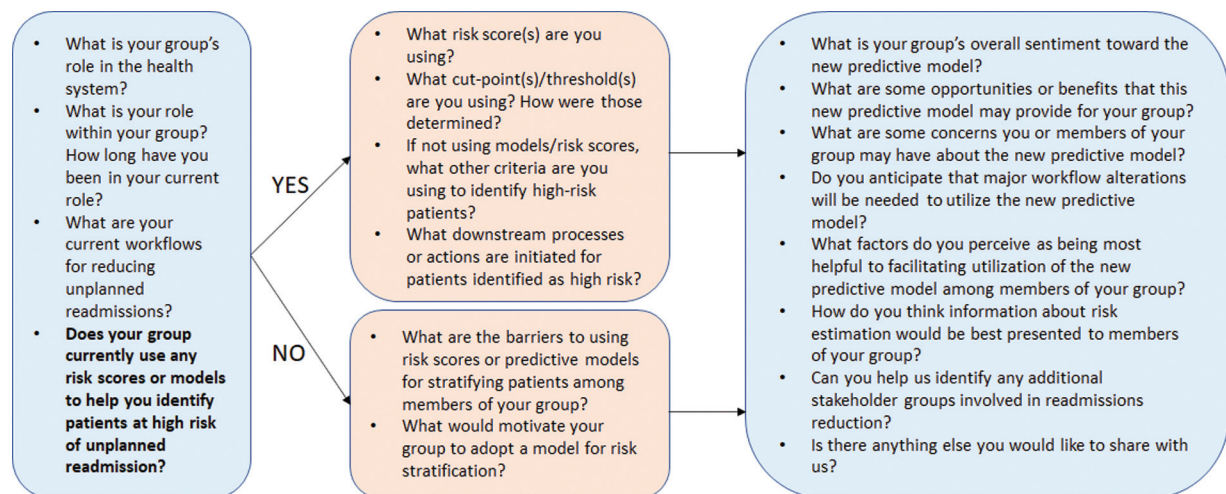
- What is your group's role in the health system?
- What is your role within your group? How long have you been in your current role?
- What are your current workflows for reducing unplanned readmissions?
- **Does your group currently use any risk scores or models to help you identify patients at high risk of unplanned readmission?**

YES

- What risk score(s) are you using?
- What cut-point(s)/threshold(s) are you using? How were those determined?
- If not using models/risk scores, what other criteria are you using to identify high-risk patients?
- What downstream processes or actions are initiated for patients identified as high risk?

NO

- What are the barriers to using risk scores or predictive models for stratifying patients among members of your group?
- What would motivate your group to adopt a model for risk stratification?

- What is your group's overall sentiment toward the new predictive model?
- What are some opportunities or benefits that this new predictive model may provide for your group?
- What are some concerns you or members of your group may have about the new predictive model?
- Do you anticipate that major workflow alterations will be needed to utilize the new predictive model?
- What factors do you perceive as being most helpful to facilitating utilization of the new predictive model among members of your group?
- How do you think information about risk estimation would be best presented to members of your group?
- Can you help us identify any additional stakeholder groups involved in readmissions reduction?
- Is there anything else you would like to share with us?